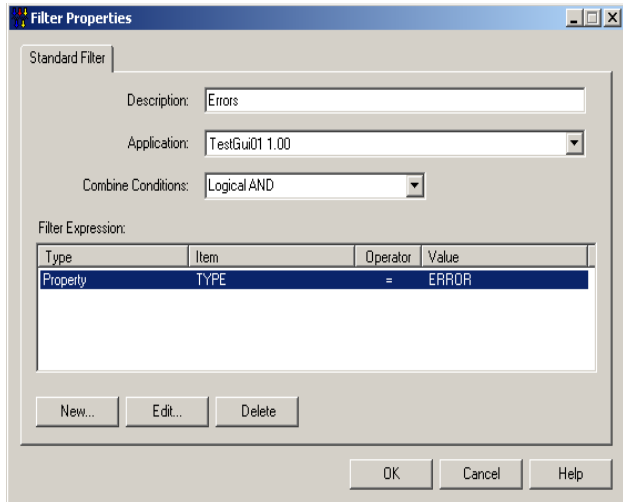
Filter Properties

Standard Filter

Description: Errors

Application: TestGui01 1.00

Combine Conditions: Logical AND

Filter Expression:

| Type | Item | Operator | Value |
|---|---|---|---|
| Property | TYPE | = | ERROR |

New... Edit... Delete

OK Cancel Help